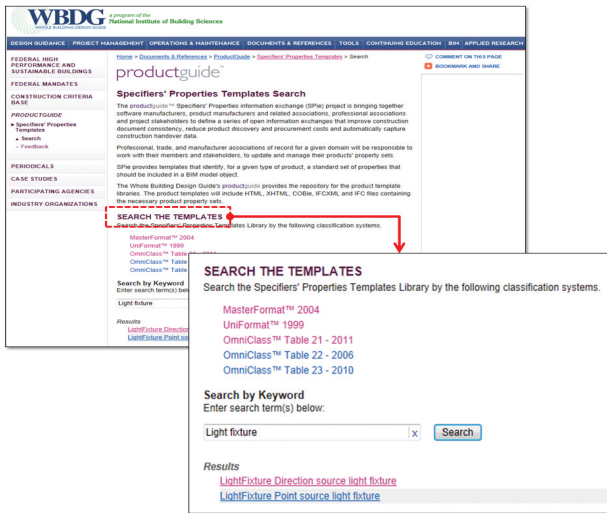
WBDG WHOLE BUILDING DESIGN GUIDE

a program of the National Institute of Building Sciences

DESIGN GUIDANCE | PROJECT MANAGEMENT | OPERATIONS & MAINTENANCE | DOCUMENTS & REFERENCES | TOOLS | CONTINUING EDUCATION | BIM | APPLIED RESEARCH

FEDERAL HIGH PERFORMANCE AND SUSTAINABLE BUILDINGS

FEDERAL MANDATES

CONSTRUCTION CRITERIA BASE

PRODUCTGUIDE

▸ Specifiers' Properties Templates

» Search

» Feedback

PERIODICALS

CASE STUDIES

PARTICIPATING AGENCIES

INDUSTRY ORGANIZATIONS

Home > Documents & References > ProductGuide > Specifiers' Properties Templates > Search

COMMENT ON THIS PAGE

BOOKMARK AND SHARE

productguide™

Specifiers' Properties Templates Search

The productguide™ Specifiers' Properties information exchange (SPie) project is bringing together software manufacturers, product manufacturers and related associations, professional associations and project stakeholders to define a series of open information exchanges that improve construction document consistency, reduce product discovery and procurement costs and automatically capture construction handover data.

Professional, trade, and manufacturer associations of record for a given domain will be responsible to work with their members and stakeholders, to update and manage their product property sets.

SPie provides templates that identify, for a given type of product, a standard set of properties that should be included in a BIM model object.

The Whole Building Design Guide's productguide provides the repository for the product template libraries. The product templates will include HTML, XHTML, COBie, IFCXML and IFC files containing the necessary product property sets.

SEARCH THE TEMPLATES

Search the Specifiers' Properties Templates Library by the following classification systems.

MasterFormat™ 2004

UniFormat™ 1999

OmniClass™ Table 21 - 2011

OmniClass™ Table 22 - 2006

OmniClass™ Table 23 - 2010

Search by Keyword

Enter search term(s) below:

Light fixture

x

Search

Results

LightFixture Direction source light fixture

LightFixture Point source light fixture